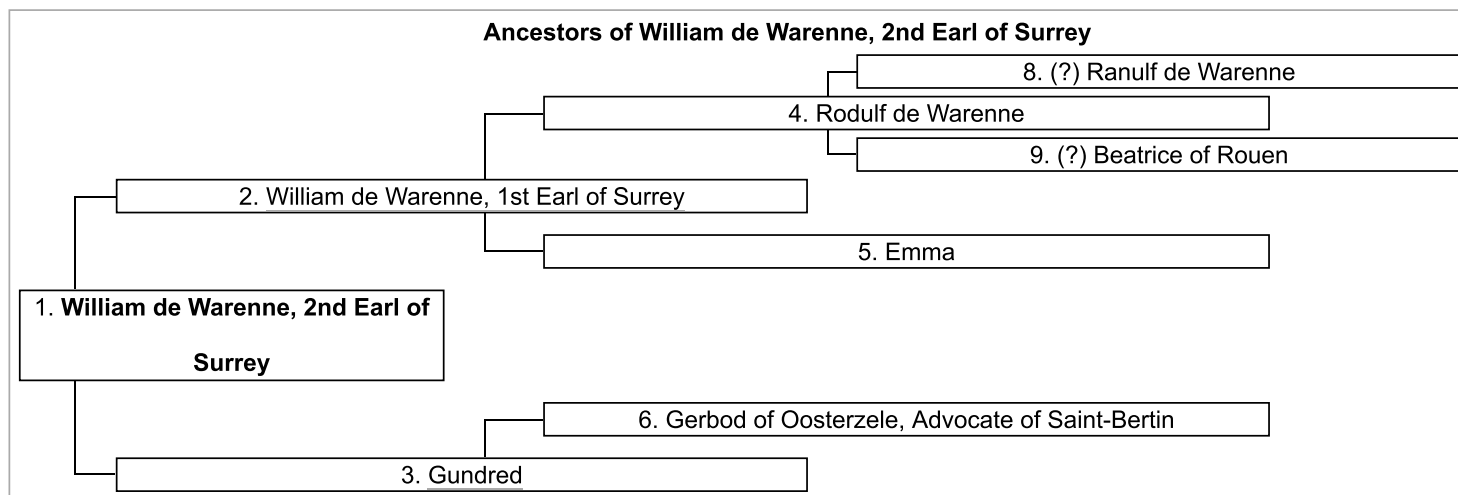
**Ancestors of William de Warenne, 2nd Earl of Surrey**

8. (?) Ranulf de Warenne

4. Rodulf de Warenne

9. (?) Beatrice of Rouen

2. William de Warenne, 1st Earl of Surrey

5. Emma

1. **William de Warenne, 2nd Earl of Surrey**

6. Gerbod of Oosterzele, Advocate of Saint-Bertin

3. Gundred